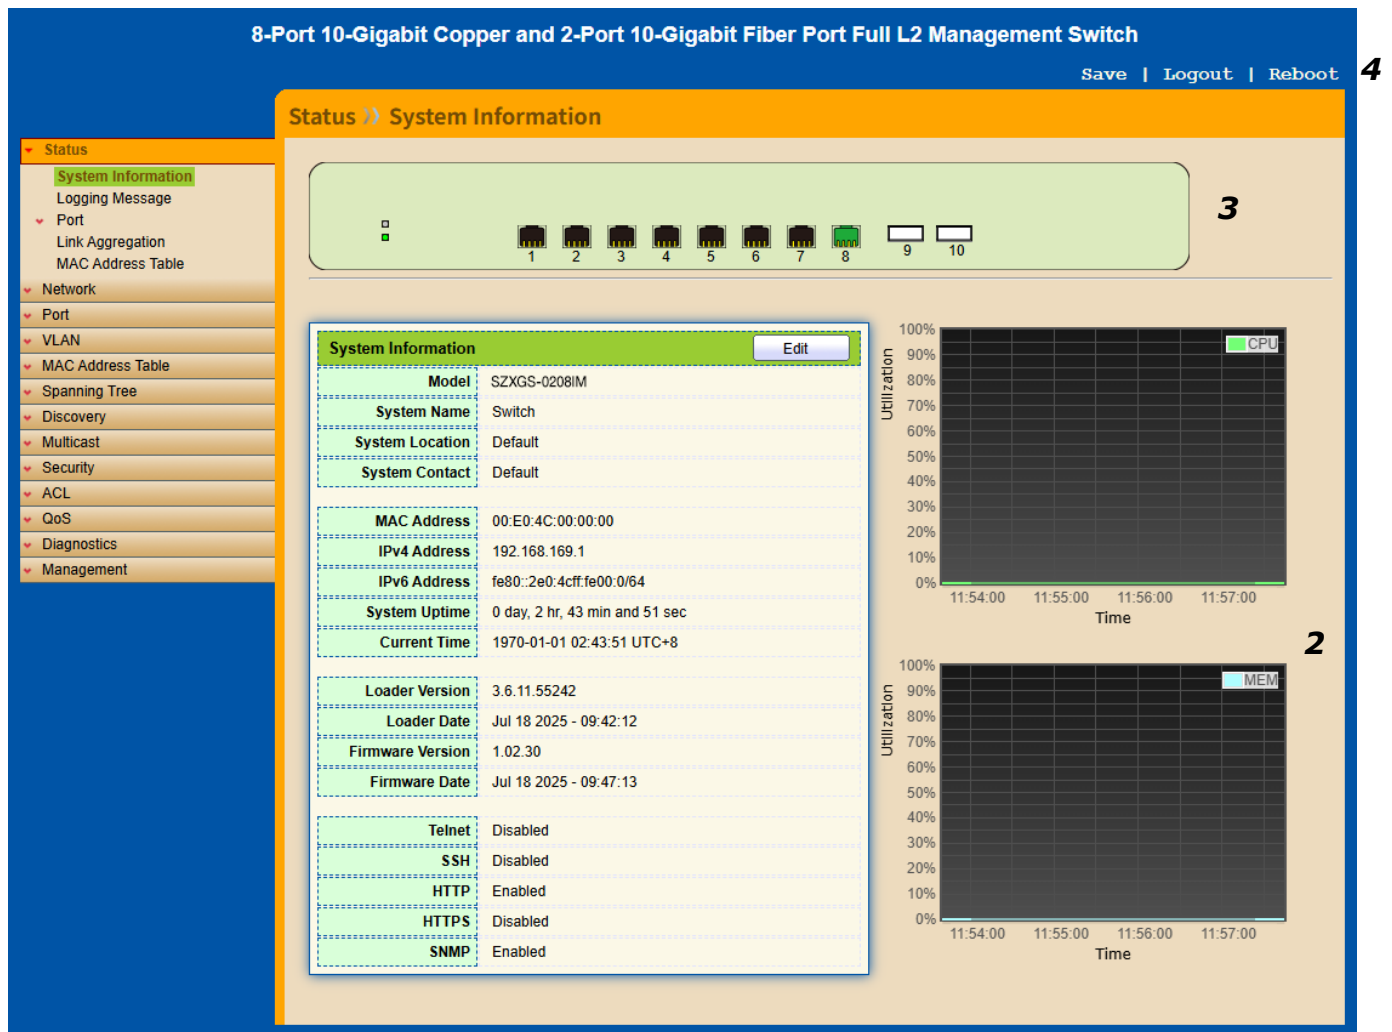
8-Port 10-Gigabit Copper and 2-Port 10-Gigabit Fiber Port Full L2 Management Switch

Save | Logout | Reboot

4

Status » System Information

Status
System Information
Logging Message
Port
Link Aggregation
MAC Address Table
Network
Port
VLAN
MAC Address Table
Spanning Tree
Discovery
Multicast
Security
ACL
QoS
Diagnostics
Management

1 2 3 4 5 6 7 8 9 10

3

System Information Edit

| | |
|---|---|
| Model | SZXGS-0208IM |
| System Name | Switch |
| System Location | Default |
| System Contact | Default |
| MAC Address | 00:E0:4C:00:00:00 |
| IPv4 Address | 192.168.169.1 |
| IPv6 Address | fe80::2e0:4cff:fe00:0/64 |
| System Uptime | 0 day, 2 hr, 43 min and 51 sec |
| Current Time | 1970-01-01 02:43:51 UTC+8 |
| Loader Version | 3.6.11.55242 |
| Loader Date | Jul 18 2025 - 09:42:12 |
| Firmware Version | 1.02.30 |
| Firmware Date | Jul 18 2025 - 09:47:13 |
| Telnet | Disabled |
| SSH | Disabled |
| HTTP | Enabled |
| HTTPS | Disabled |
| SNMP | Enabled |

100% 90% 80% 70% 60% 50% 40% 30% 20% 10% 0%
Utilization
CPU
11:54:00 11:55:00 11:56:00 11:57:00
Time

2

100% 90% 80% 70% 60% 50% 40% 30% 20% 10% 0%
Utilization
MEM
11:54:00 11:55:00 11:56:00 11:57:00
Time